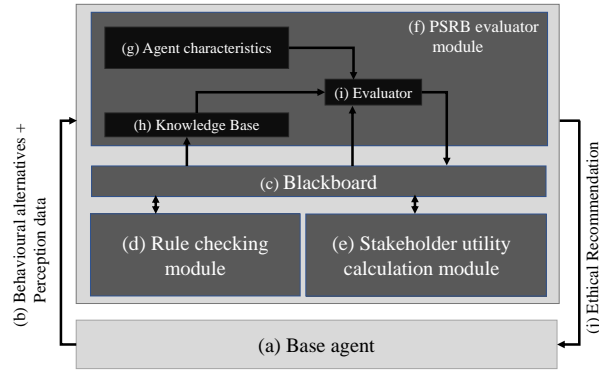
(f) PSRB evaluator module

(g) Agent characteristics

(i) Evaluator

(h) Knowledge Base

(c) Blackboard

(d) Rule checking module

(e) Stakeholder utility calculation module

(b) Behavioural alternatives + Perception data

(i) Ethical Recommendation

(a) Base agent